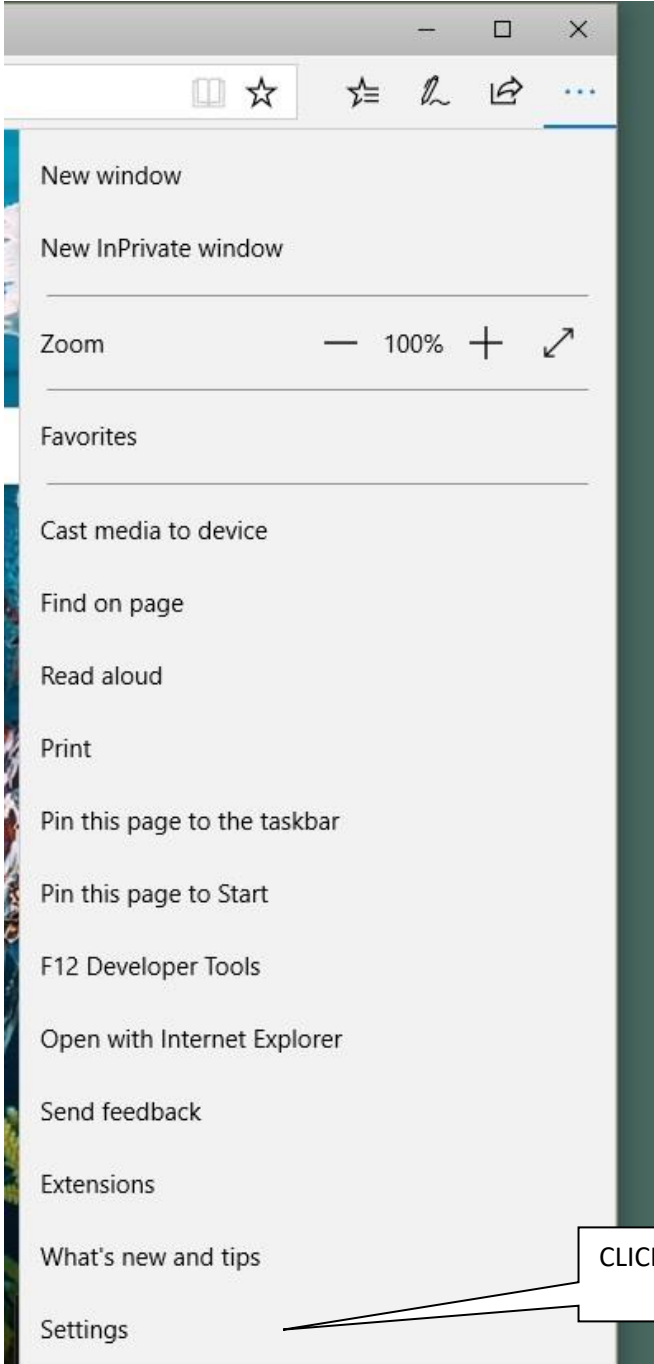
New window

New InPrivate window

Zoom — 100% +

Favorites

Cast media to device

Find on page

Read aloud

Print

Pin this page to the taskbar

Pin this page to Start

F12 Developer Tools

Open with Internet Explorer

Send feedback

Extensions

What's new and tips

Settings

CLIC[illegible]